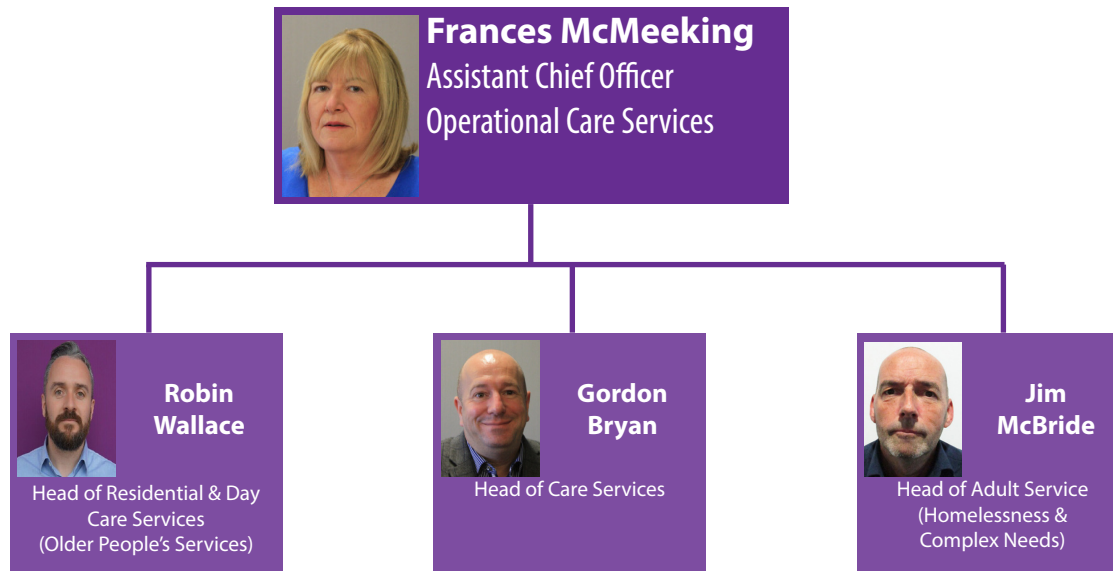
Frances McMeeking
Assistant Chief Officer
Operational Care Services

Robin Wallace
Head of Residential & Day Care Services (Older People's Services)

Gordon Bryan
Head of Care Services

Jim McBride
Head of Adult Service (Homelessness & Complex Needs)